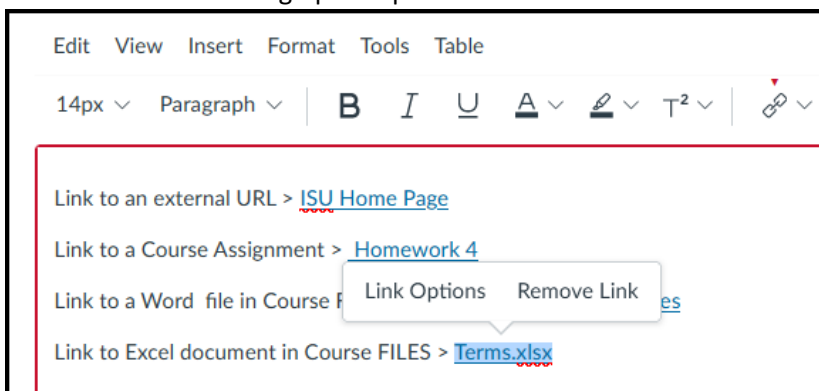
Edit View Insert Format Tools Table

14px Paragraph B I U A T²

Link to an external URL > ISU Home Page

Link to a Course Assignment > Homework 4

Link to a Word file in Course F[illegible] Link Options Remove Link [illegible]es

Link to Excel document in Course FILES > Terms.xlsx